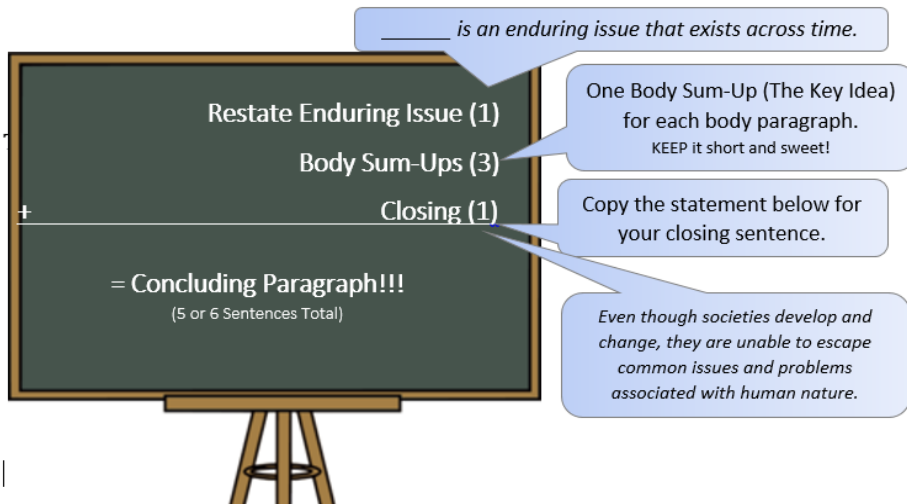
______ is an enduring issue that exists across time.

Restate Enduring Issue (1)

Body Sum-Ups (3)

+ Closing (1)

= Concluding Paragraph!!!
(5 or 6 Sentences Total)

One Body Sum-Up (The Key Idea) for each body paragraph.
KEEP it short and sweet!

Copy the statement below for your closing sentence.

Even though societies develop and change, they are unable to escape common issues and problems associated with human nature.